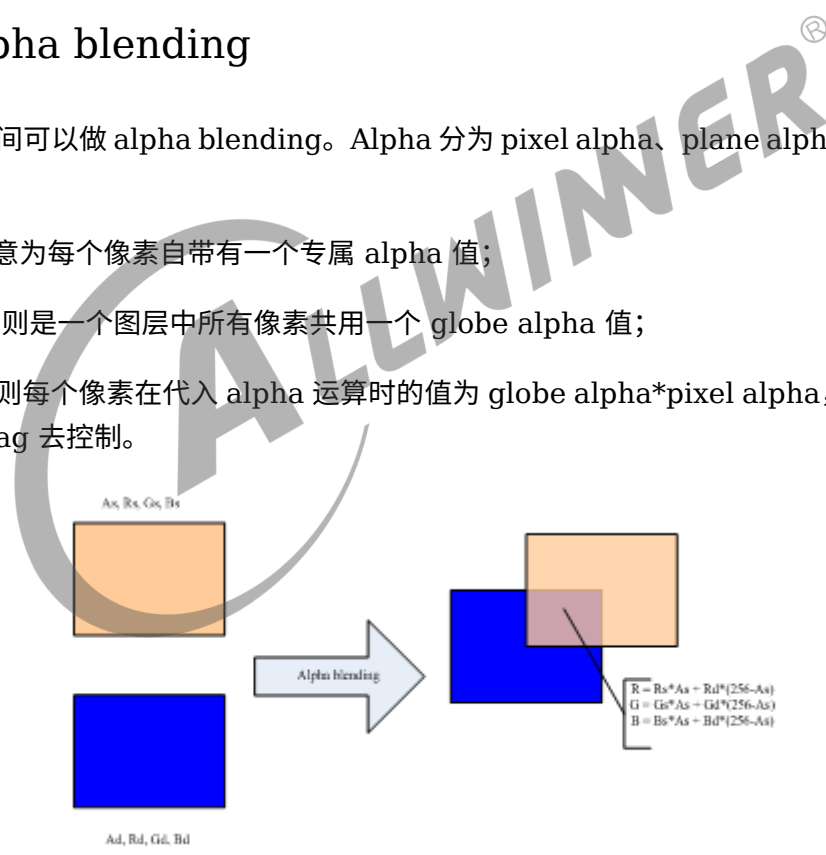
pha blending

间可以做 alpha blending。Alpha 分为 pixel alpha、plane alph

意为每个像素自带有一个专属 alpha 值；

则是一个图层中所有像素共用一个 globe alpha 值；

则每个像素在代入 alpha 运算时的值为 globe alpha*pixel alpha

ag 去控制。

ALLWINNER ®

As, Rs, Gs, Bs

Alpha blending

R = Rs*As + Rd*(256-As)
G = Gs*As + Gd*(256-As)
B = Bs*As + Bd*(256-As)

Ad, Rd, Gd, Bd